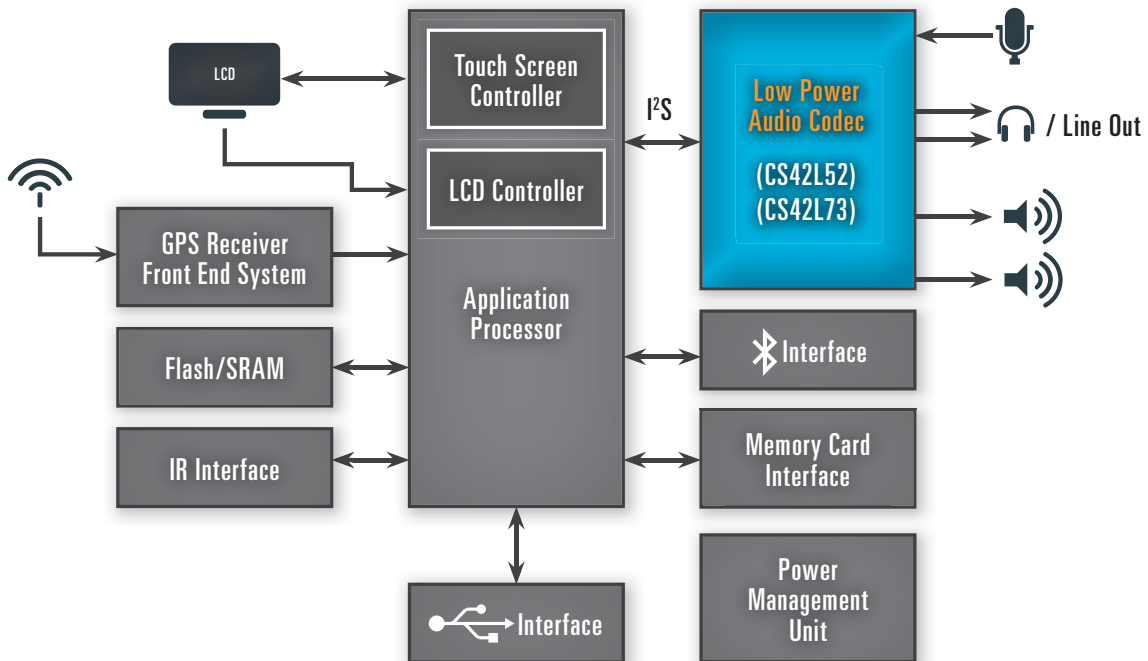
LCD

Touch Screen Controller

LCD Controller

Application Processor

$I^2S$

Low Power Audio Codec

(CS42L52)
(CS42L73)

/ Line Out

GPS Receiver Front End System

Flash/SRAM

IR Interface

Interface

Memory Card Interface

Power Management Unit

Interface